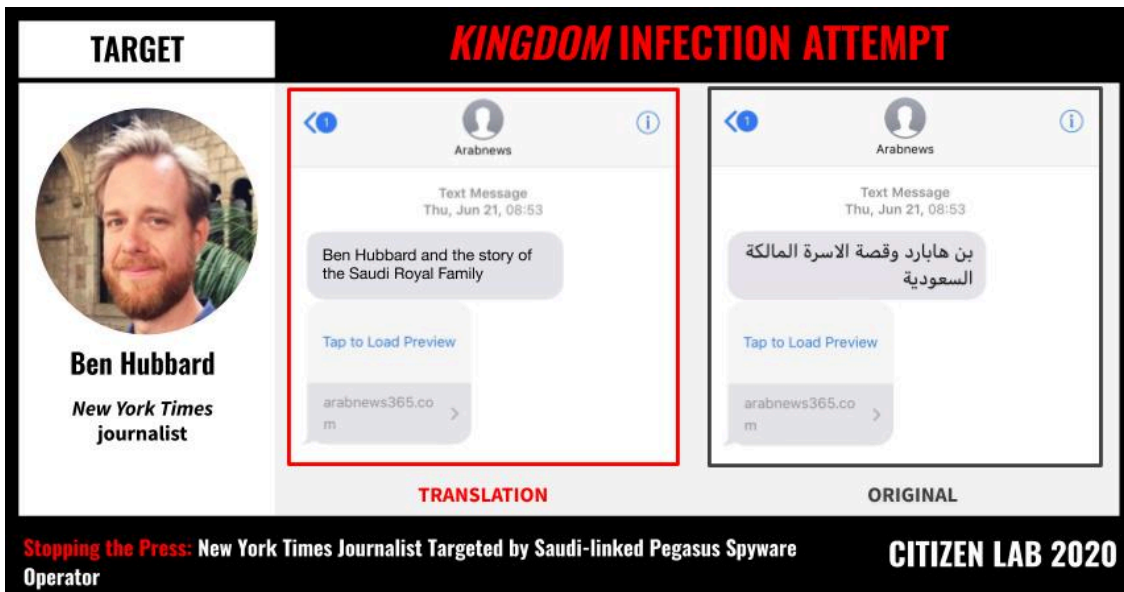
TARGET

*KINGDOM* INFECTION ATTEMPT

Ben Hubbard

*New York Times* journalist

1

Arabnews

Text Message
Thu, Jun 21, 08:53

Ben Hubbard and the story of the Saudi Royal Family

Tap to Load Preview

arabnews365.com

TRANSLATION

1

Arabnews

Text Message
Thu, Jun 21, 08:53

بن هابارد وقصة الاسرة المالكة السعودية

Tap to Load Preview

arabnews365.com

ORIGINAL

Stopping the Press: New York Times Journalist Targeted by Saudi-linked Pegasus Spyware Operator

CITIZEN LAB 2020